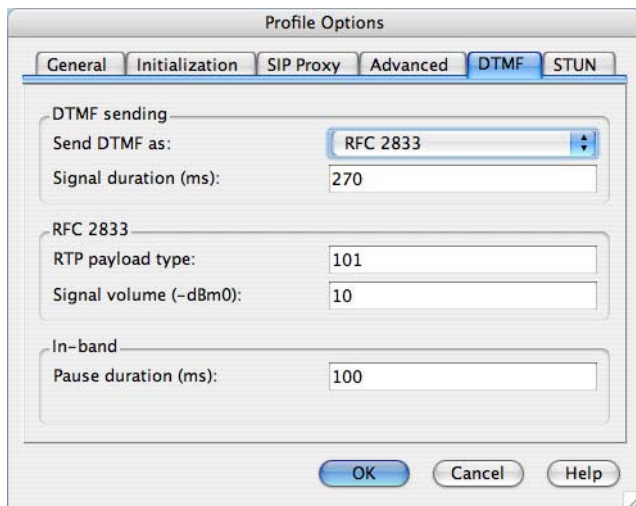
Profile Options

General | Initialization | SIP Proxy | Advanced | DTMF | STUN

DTMF sending
Send DTMF as: RFC 2833
Signal duration (ms): 270

RFC 2833
RTP payload type: 101
Signal volume (-dBm0): 10

In-band
Pause duration (ms): 100

OK | Cancel | Help